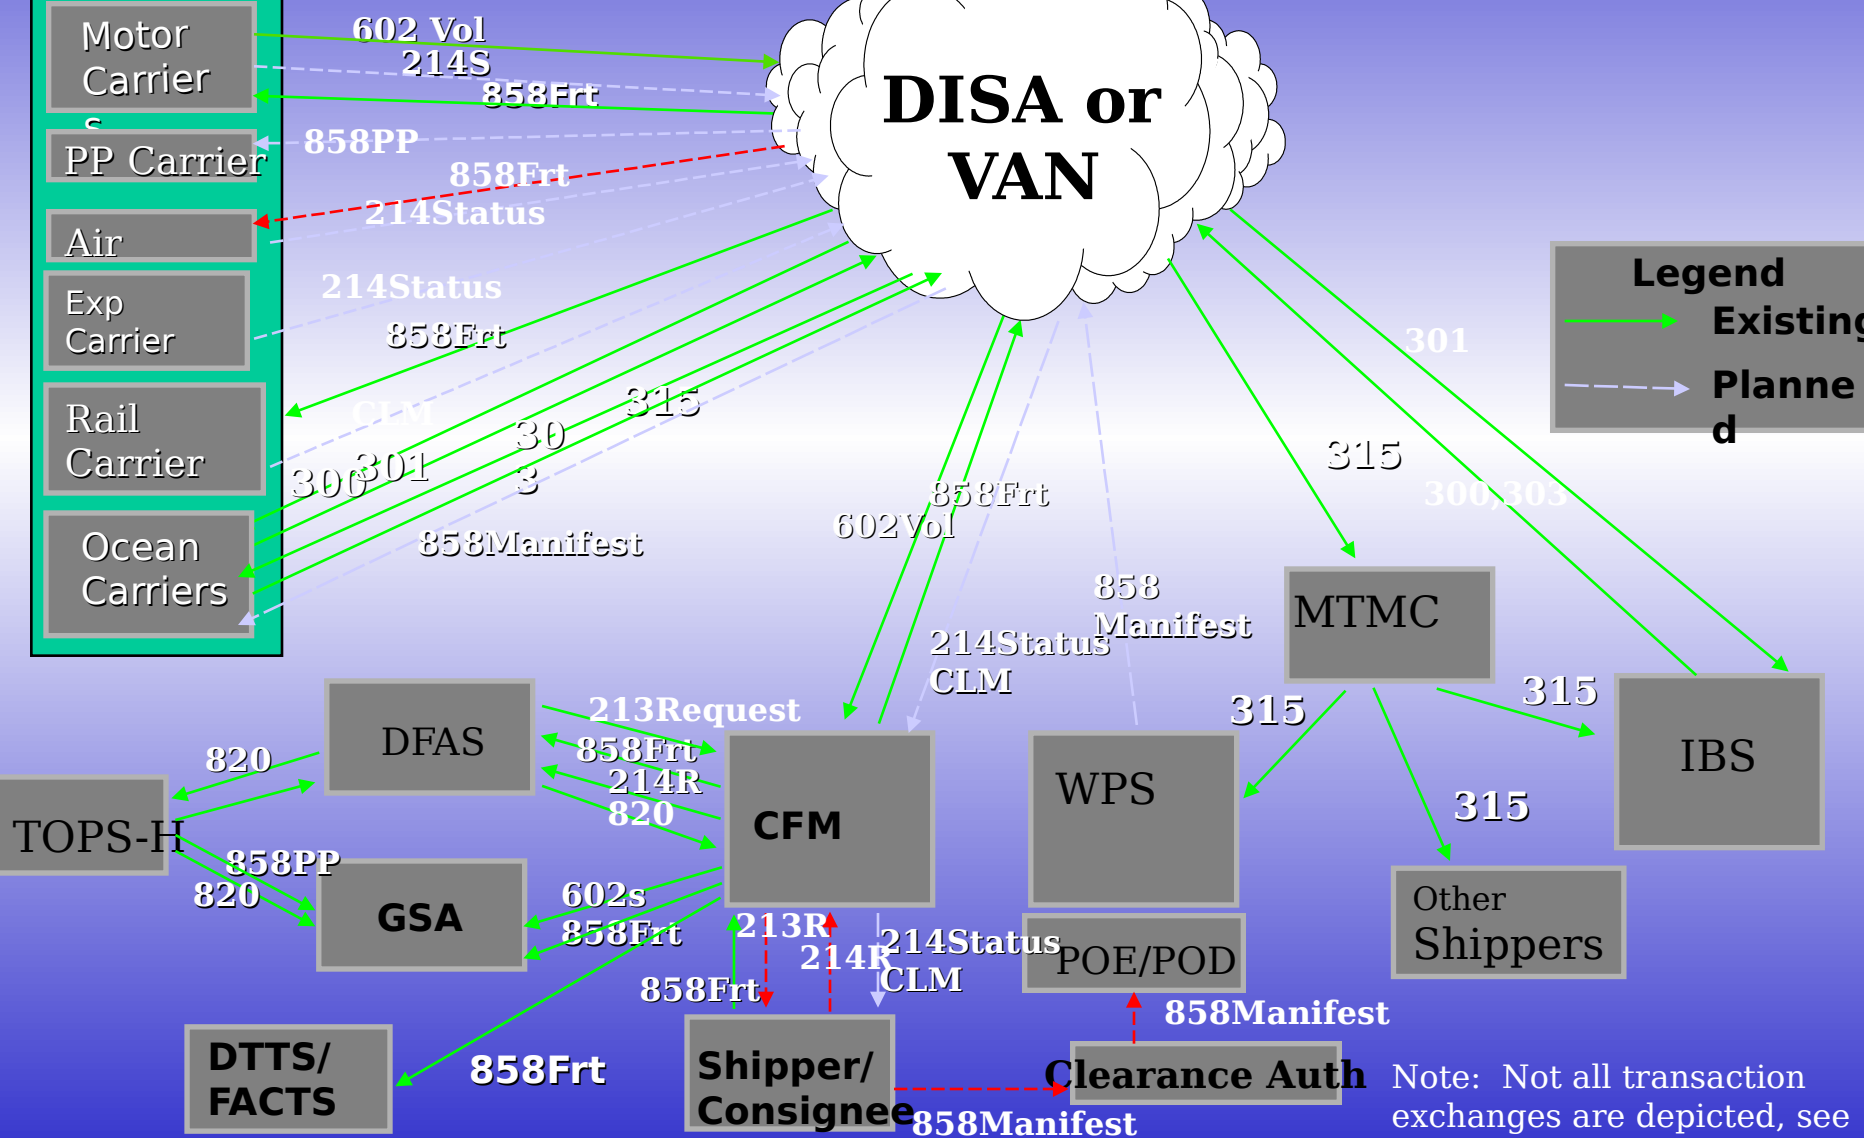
Motor Carrier s

PP Carrier

Air

Exp Carrier

Rail Carrier

Ocean Carriers

602 Vol
214S
858Frt
858PP
858Frt
214Status
214Status
858Frt
CLM
315
30 3
300
301
858Manifest

DISA or VAN

Legend
Existing
Planne d

301
315
300,303
858Frt
602Vol
858 Manifest
214Status CLM

MTMC

315
315
315

IBS

WPS

Other Shippers

DFAS

820

TOPS-H

858PP
820

GSA

213Request
858Frt
214R
820

CFM

602s
858Frt

213R
214R
214Status
CLM
858Frt

POE/POD

858Manifest

DTTS/ FACTS

858Frt

Shipper/ Consignee

Clearance Auth

858Manifest

Note: Not all transaction exchanges are depicted, see